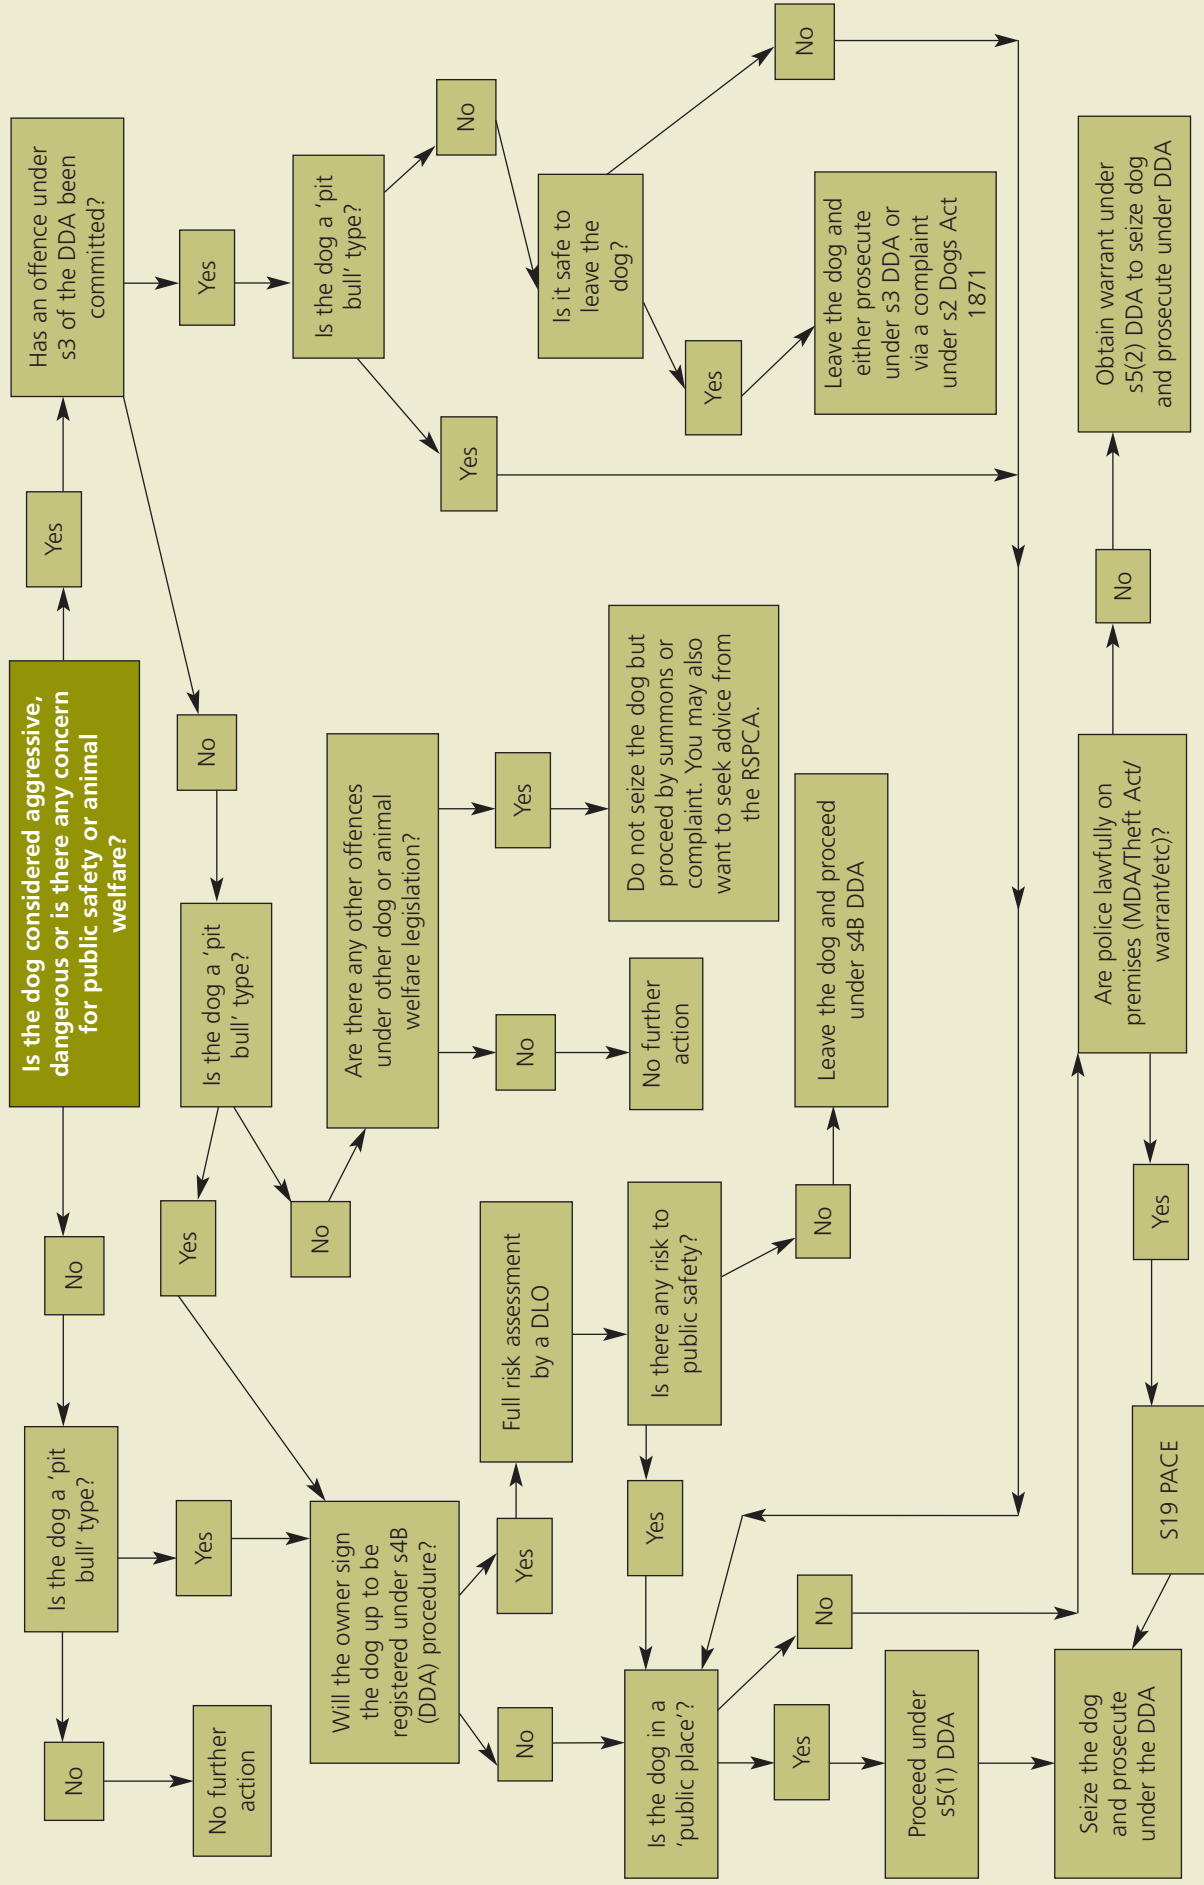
Is the dog considered aggressive, dangerous or is there any concern for public safety or animal welfare?

Yes

Has an offence under s3 of the DDA been committed?

Yes

Is the dog a 'pit bull' type?

No

Is it safe to leave the dog?

No

Yes

Leave the dog and either prosecute under s3 DDA or via a complaint under s2 Dogs Act 1871

Yes

Obtain warrant under s5(2) DDA to seize dog and prosecute under DDA

No

No

Is the dog a 'pit bull' type?

Yes

No

Are there any other offences under other dog or animal welfare legislation?

Yes

Do not seize the dog but proceed by summons or complaint. You may also want to seek advice from the RSPCA.

No

No further action

Leave the dog and proceed under s4B DDA

Are police lawfully on premises (MDA/Theft Act/warrant/etc)?

Yes

S19 PACE

No

Is the dog a 'pit bull' type?

Yes

Will the owner sign the dog up to be registered under s4B (DDA) procedure?

Yes

Full risk assessment by a DLO

Is there any risk to public safety?

No

Yes

No

Is the dog in a 'public place'?

No

Yes

Proceed under s5(1) DDA

Seize the dog and prosecute under the DDA

No

No further action